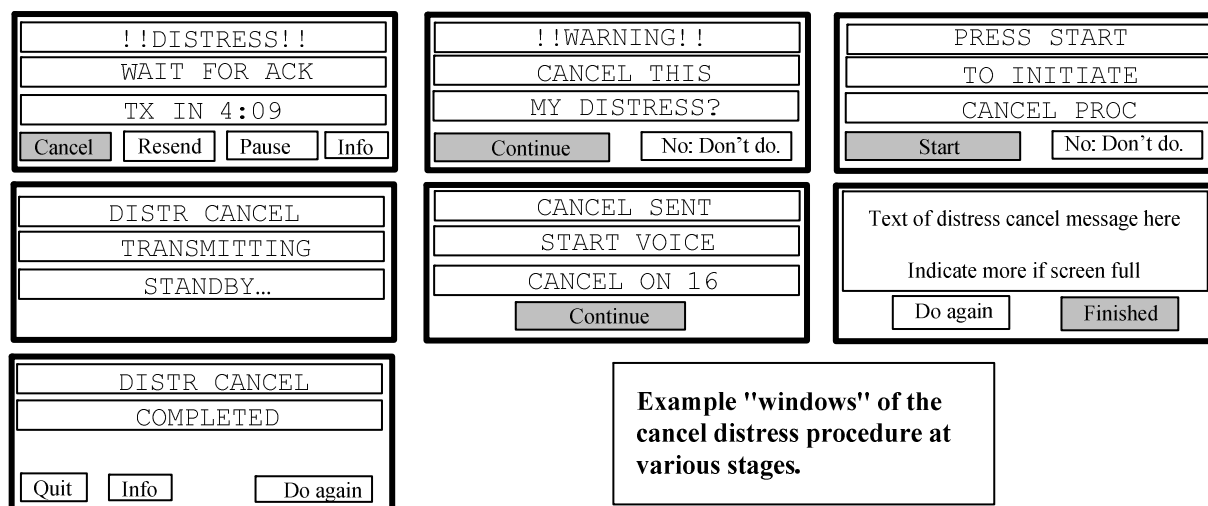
!!DISTRESS!!

WAIT FOR ACK

TX IN 4:09

Cancel Resend Pause Info

!!WARNING!!

CANCEL THIS

MY DISTRESS?

Continue No: Don't do.

PRESS START

TO INITIATE

CANCEL PROC

Start No: Don't do.

DISTR CANCEL

TRANSMITTING

STANDBY…

CANCEL SENT

START VOICE

CANCEL ON 16

Continue

Text of distress cancel message here

Indicate more if screen full

Do again Finished

DISTR CANCEL

COMPLETED

Quit Info Do again

**Example "windows" of the cancel distress procedure at various stages.**